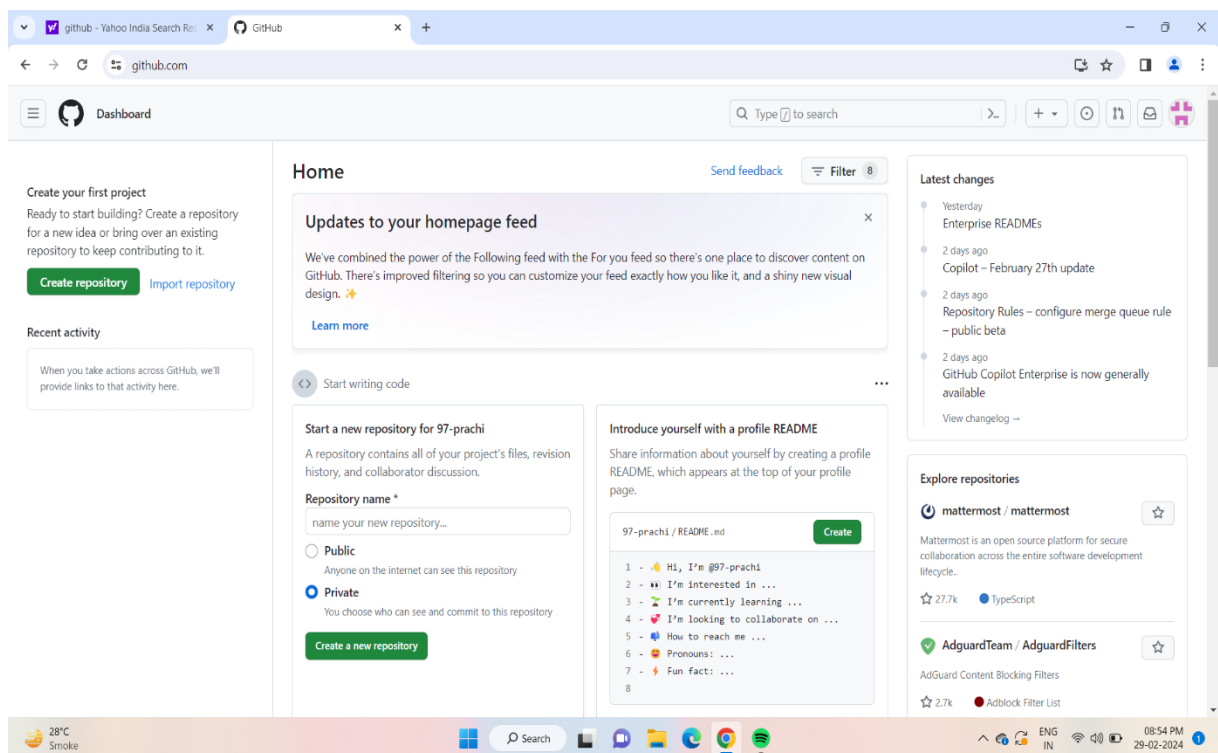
github - Yahoo India Search Re × GitHub × +

github.com

Dashboard

Type / to search

Create your first project
Ready to start building? Create a repository for a new idea or bring over an existing repository to keep contributing to it.

Create repository Import repository

Recent activity

When you take actions across GitHub, we'll provide links to that activity here.

Home

Send feedback Filter 8

Updates to your homepage feed

We've combined the power of the Following feed with the For you feed so there's one place to discover content on GitHub. There's improved filtering so you can customize your feed exactly how you like it, and a shiny new visual design. ✨

Learn more

Start writing code

Start a new repository for 97-prachi

A repository contains all of your project's files, revision history, and collaborator discussion.

Repository name *

name your new repository...

Public
Anyone on the internet can see this repository

Private
You choose who can see and commit to this repository

Create a new repository

Introduce yourself with a profile README

Share information about yourself by creating a profile README, which appears at the top of your profile page.

97-prachi / README.md Create

1 - 👋 Hi, I'm @97-prachi
2 - 👀 I'm interested in ...
3 - 🌱 I'm currently learning ...
4 - 💞️ I'm looking to collaborate on ...
5 - 📫 How to reach me ...
6 - 😄 Pronouns: ...
7 - ⚡ Fun fact: ...
8

Latest changes

Yesterday
Enterprise READMEs

2 days ago
Copilot – February 27th update

2 days ago
Repository Rules – configure merge queue rule – public beta

2 days ago
GitHub Copilot Enterprise is now generally available

View changelog →

Explore repositories

mattermost / mattermost

Mattermost is an open source platform for secure collaboration across the entire software development lifecycle..

27.7k TypeScript

AdguardTeam / AdguardFilters

AdGuard Content Blocking Filters

2.7k Adblock Filter List

28°C
Smoke

Search

ENG
IN

08:54 PM
29-02-2024